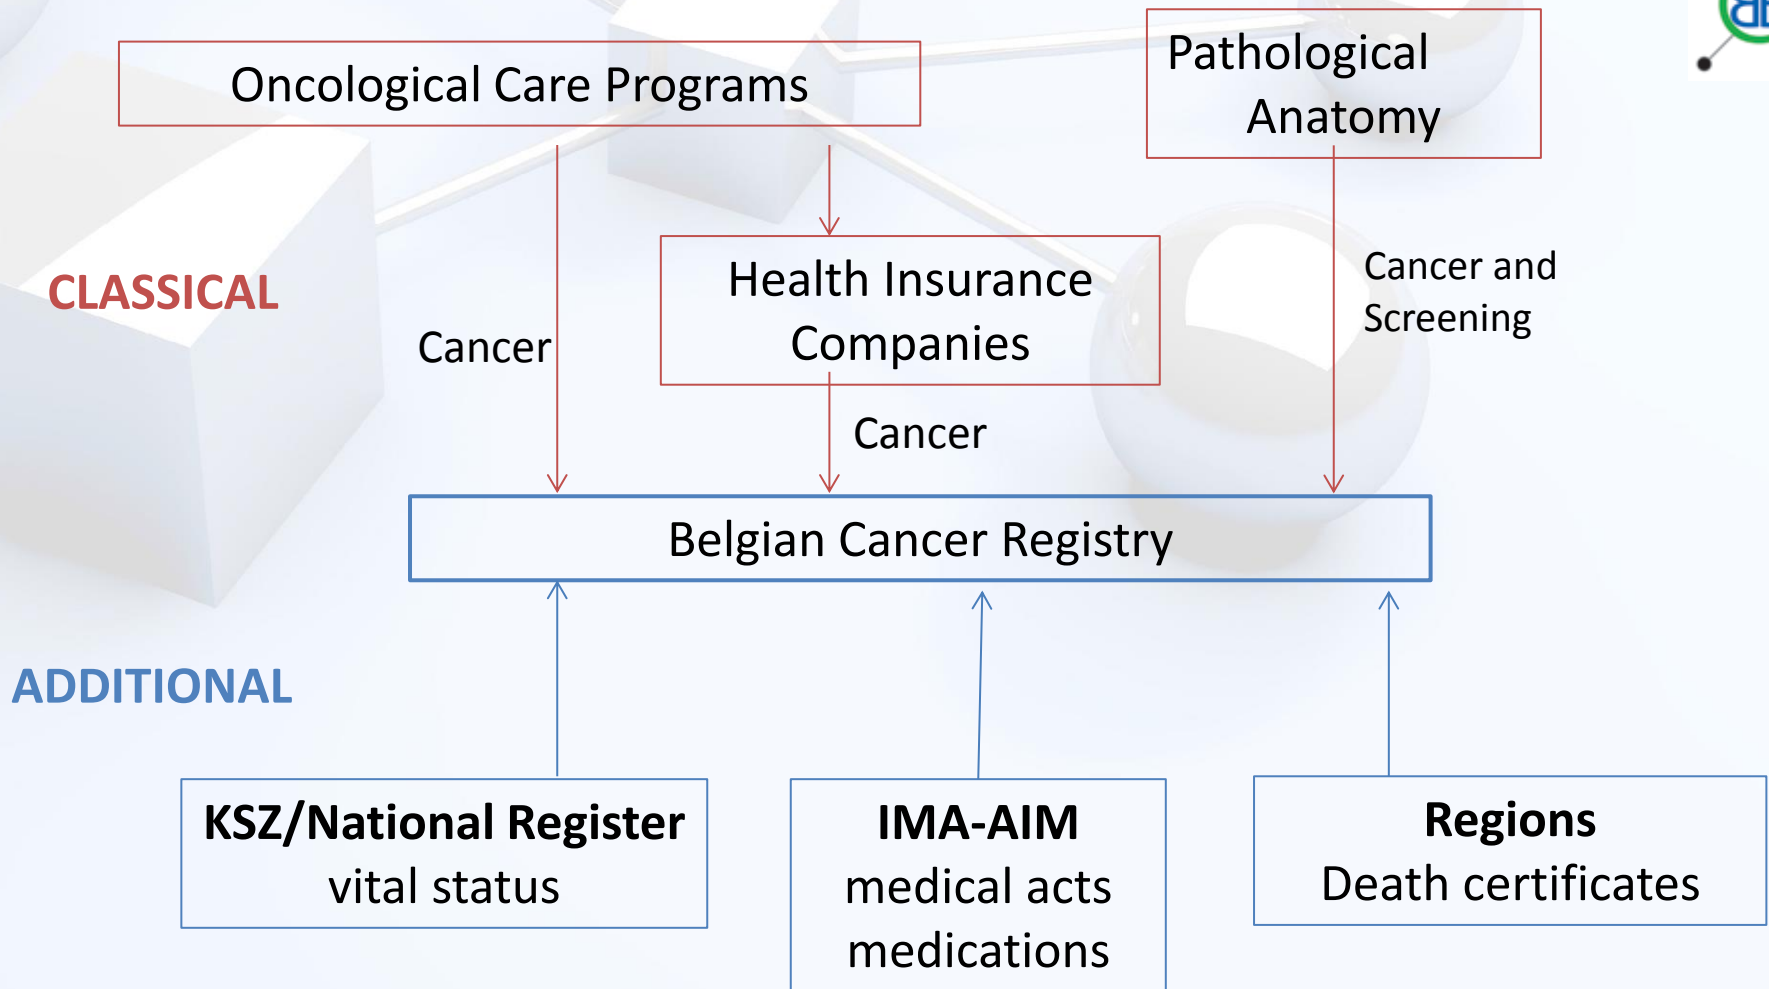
Oncological Care Programs

Pathological Anatomy

CLASSICAL

Health Insurance Companies

Cancer

Cancer and Screening

Cancer

Belgian Cancer Registry

ADDITIONAL

**KSZ/National Register**
vital status

**IMA-AIM**
medical acts
medications

**Regions**
Death certificates